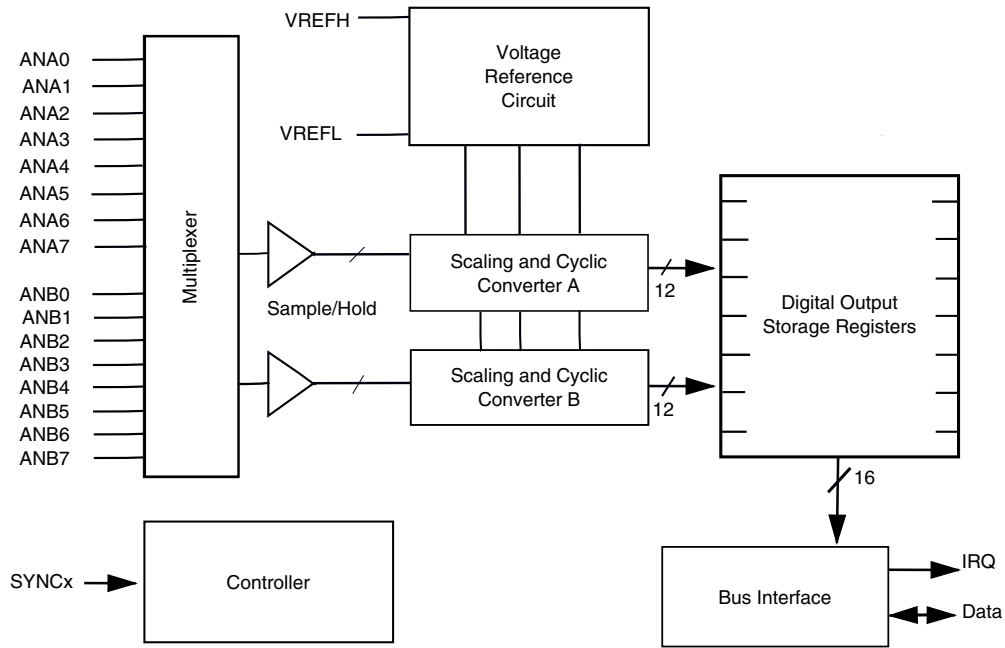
VREFH

VREFL

Voltage Reference Circuit

ANA0
ANA1
ANA2
ANA3
ANA4
ANA5
ANA6
ANA7

ANB0
ANB1
ANB2
ANB3
ANB4
ANB5
ANB6
ANB7

Multiplexer

Sample/Hold

Scaling and Cyclic Converter A

12

Scaling and Cyclic Converter B

12

Digital Output Storage Registers

16

SYNCx

Controller

Bus Interface

IRQ

Data